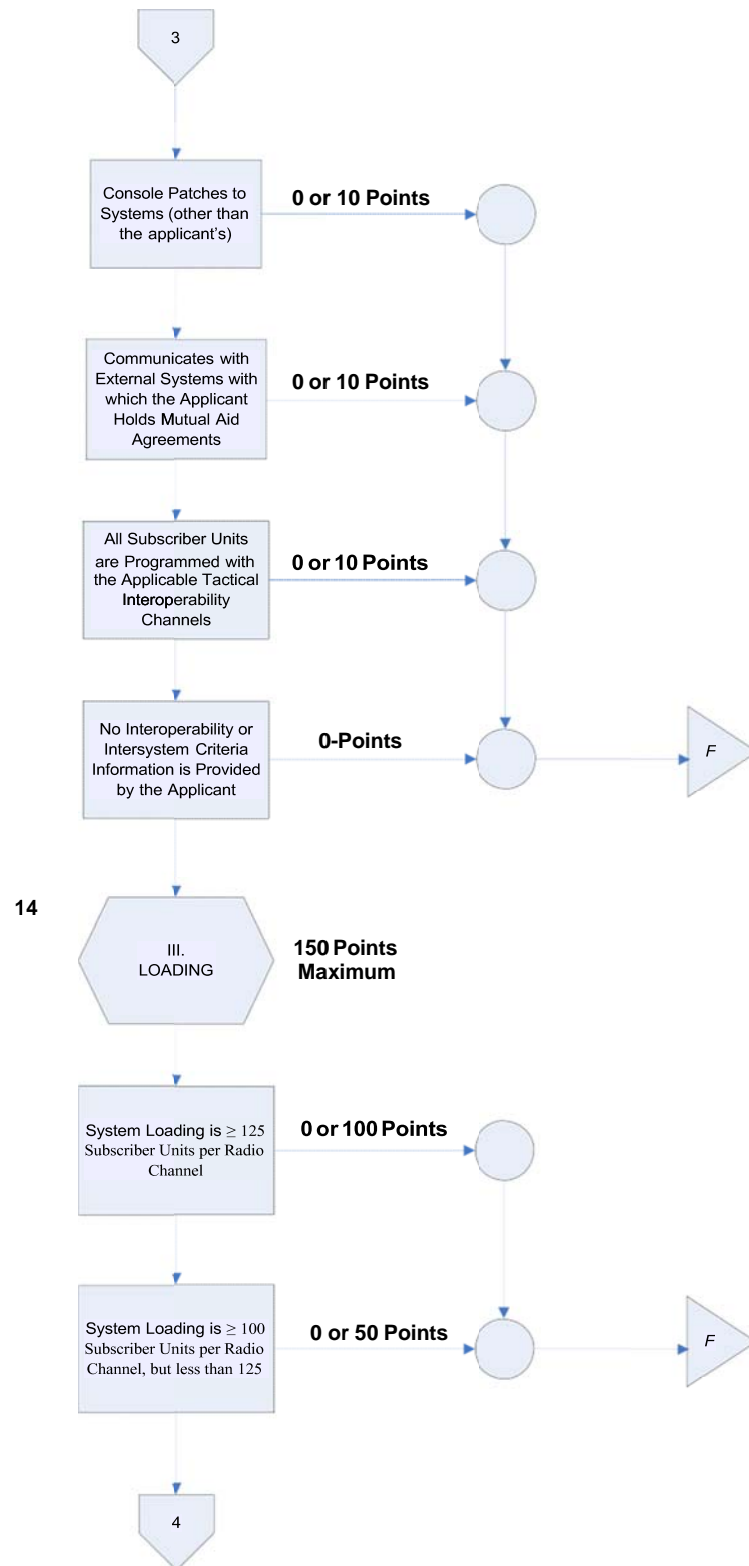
3

Console Patches to Systems (other than the applicant's)

0 or 10 Points

Communicates with External Systems with which the Applicant Holds Mutual Aid Agreements

0 or 10 Points

All Subscriber Units are Programmed with the Applicable Tactical Interoperability Channels

0 or 10 Points

No Interoperability or Intersystem Criteria Information is Provided by the Applicant

0-Points

F

14

III. LOADING

150 Points Maximum

System Loading is $\geq$ 125 Subscriber Units per Radio Channel

0 or 100 Points

System Loading is $\geq$ 100 Subscriber Units per Radio Channel, but less than 125

0 or 50 Points

F

4